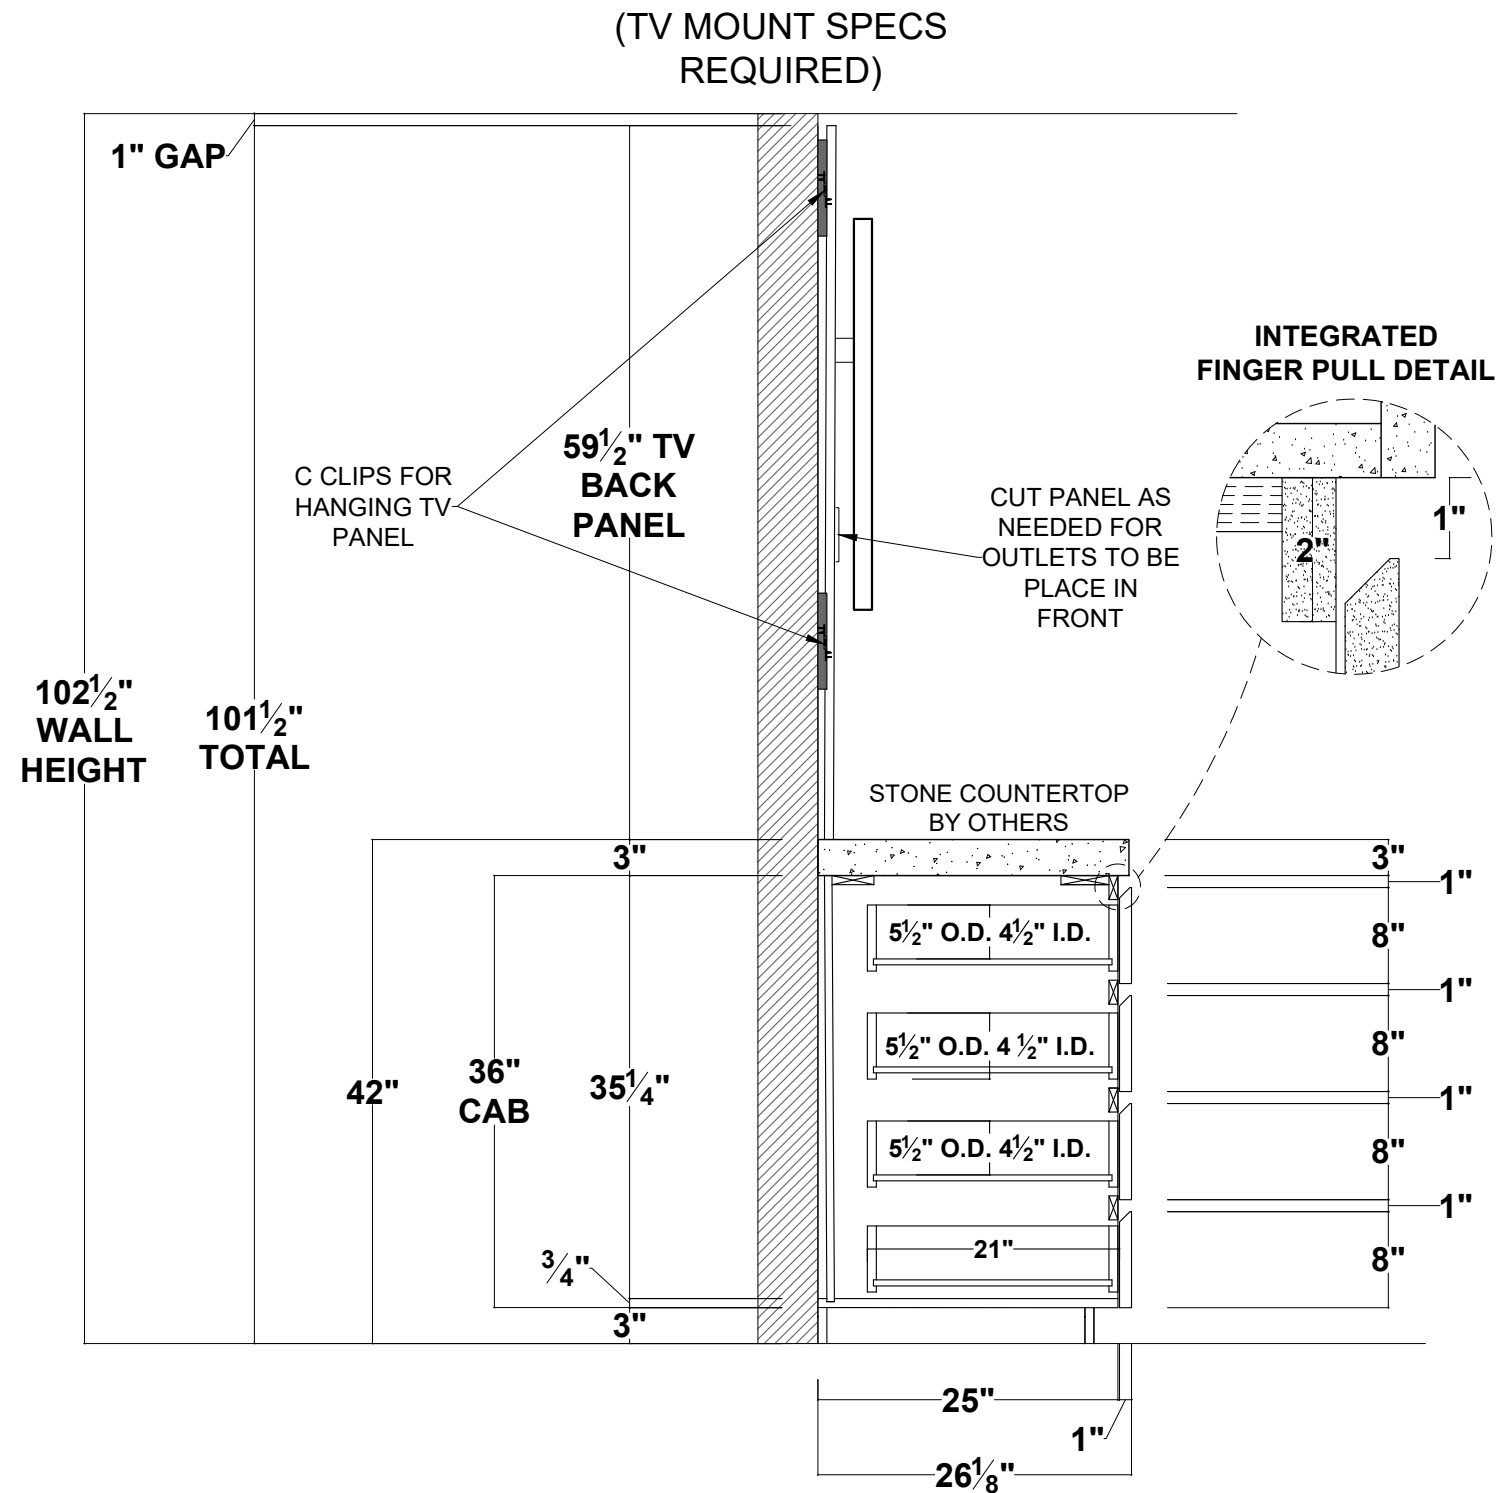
(TV MOUNT SPECS REQUIRED)

1" GAP

INTEGRATED FINGER PULL DETAIL

C CLIPS FOR HANGING TV PANEL

$59\frac{1}{2}$" TV BACK PANEL

CUT PANEL AS NEEDED FOR OUTLETS TO BE PLACE IN FRONT

1"

2"

$102\frac{1}{2}$" WALL HEIGHT

$101\frac{1}{2}$" TOTAL

STONE COUNTERTOP BY OTHERS

3"

3"

1"

$5\frac{1}{2}$" O.D. $4\frac{1}{2}$" I.D.

8"

1"

$5\frac{1}{2}$" O.D. 4 $\frac{1}{2}$" I.D.

8"

42"

36" CAB

$35\frac{1}{4}$"

1"

$5\frac{1}{2}$" O.D. $4\frac{1}{2}$" I.D.

8"

1"

21"

8"

$\frac{3}{4}$"

3"

25"

1"

$26\frac{1}{8}$"